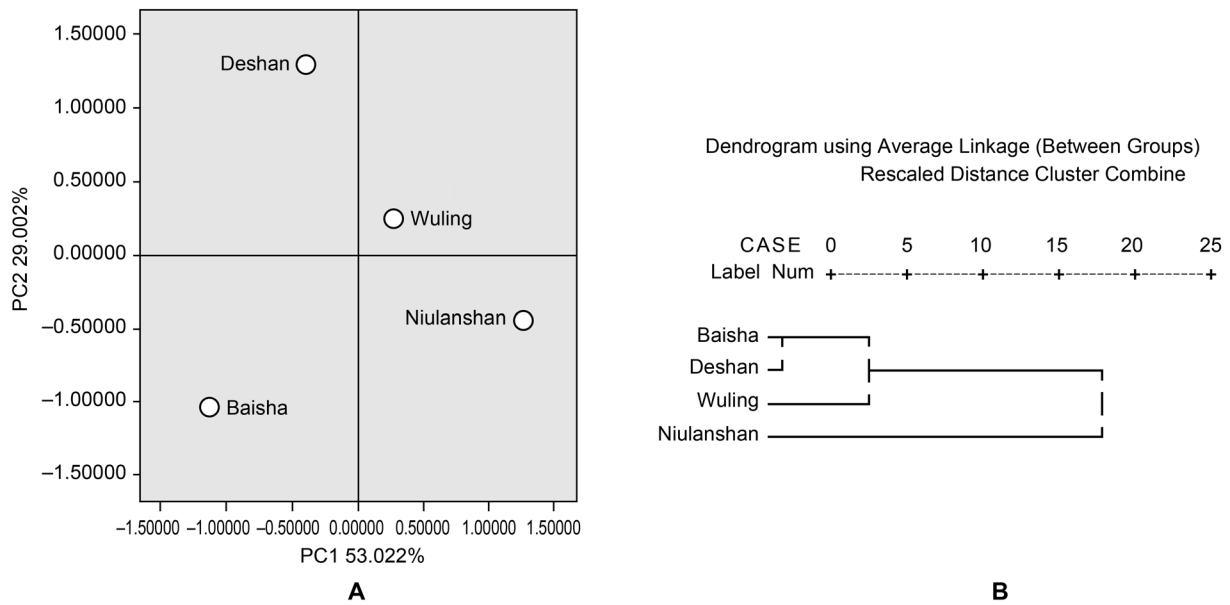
1.50000
1.00000
0.50000
0.00000
-0.50000
-1.00000
-1.50000

PC2 29.002%

Deshan
Wuling
Niulanshan
Baisha

-1.50000 -1.00000 -0.50000 0.00000 0.50000 1.00000 1.50000

PC1 53.022%

A

Dendrogram using Average Linkage (Between Groups)
Rescaled Distance Cluster Combine

CASE 0 5 10 15 20 25
Label Num

Baisha
Deshan
Wuling
Niulanshan

B